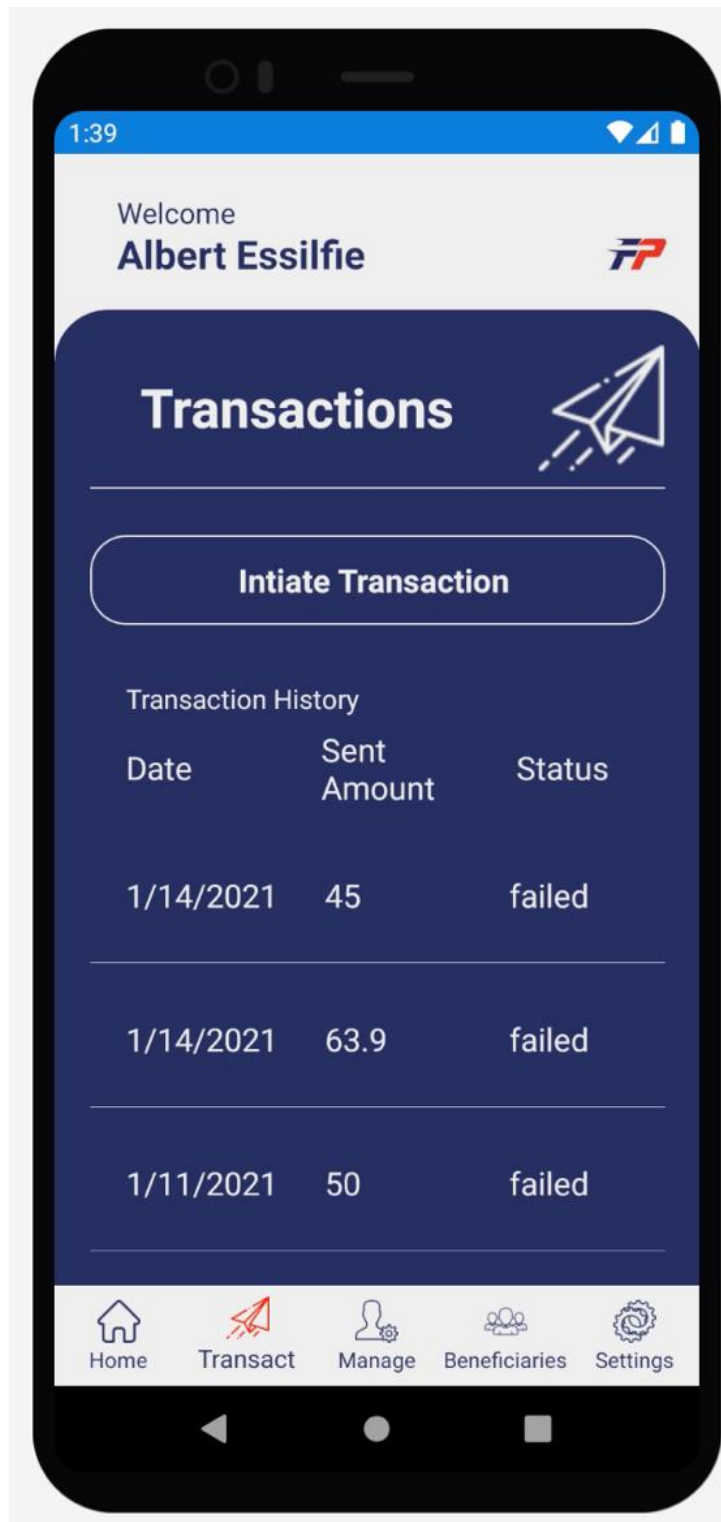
1:39

Welcome
Albert Essilfie

FP

Transactions

Intiate Transaction

Transaction History

| Date | Sent Amount | Status |
|---|---|---|
| 1/14/2021 | 45 | failed |
| 1/14/2021 | 63.9 | failed |
| 1/11/2021 | 50 | failed |

Home
Transact
Manage
Beneficiaries
Settings